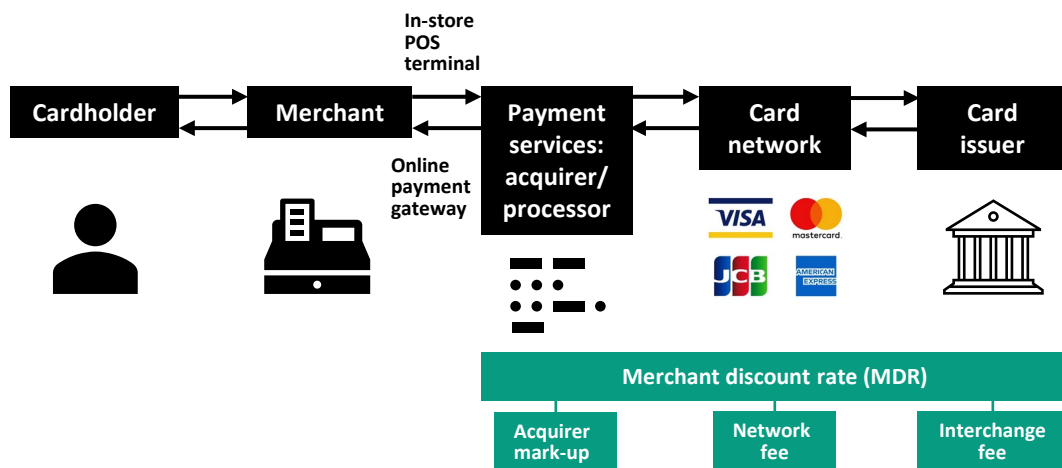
In-store POS terminal

Cardholder

Merchant

Payment services: acquirer/ processor

Card network

Card issuer

Online payment gateway

VISA

mastercard.

JCB

AMERICAN EXPRESS

Merchant discount rate (MDR)

Acquirer mark-up

Network fee

Interchange fee